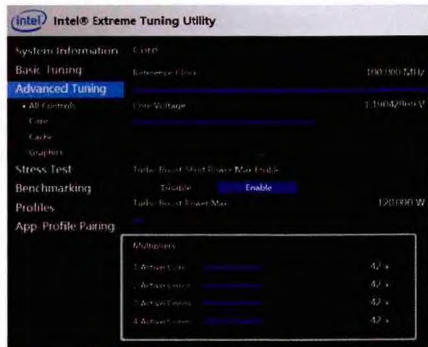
intel Intel® Extreme Tuning Utility

System Information
Basic Tuning
Advanced Tuning
• All Controls
Core
Cache
Graphics
Stress Test
Benchmarking
Profiles
App-Profile Pairing

Core

Reference Clock
100.000 MHz

Core Voltage
1.100429 V

Turbo Boost Short Power Max Enable
Disable
Enable

Turbo Boost Power Max
120.000 W

Multipliers

1 Active Core
42 x

2 Active Cores
42 x

3 Active Cores
42 x

4 Active Cores
42 x